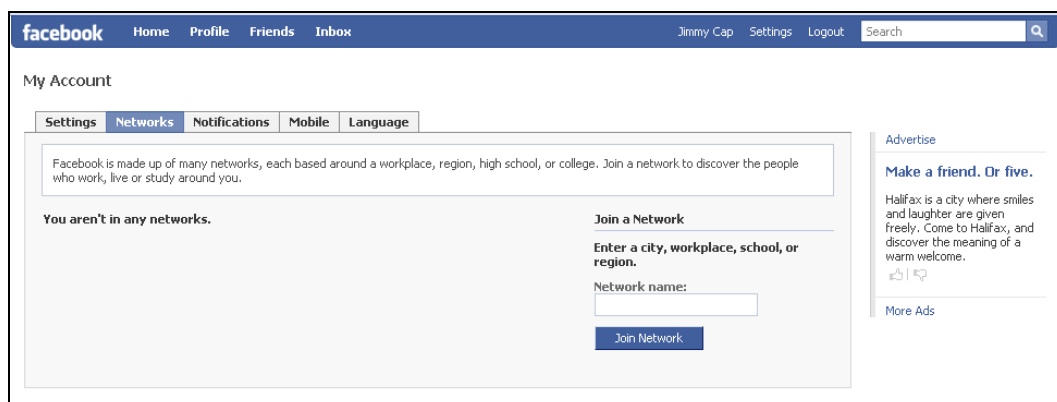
facebook Home Profile Friends Inbox Jimmy Cap Settings Logout Search

My Account

Settings Networks Notifications Mobile Language

Facebook is made up of many networks, each based around a workplace, region, high school, or college. Join a network to discover the people who work, live or study around you.

You aren't in any networks.

Join a Network

Enter a city, workplace, school, or region.

Network name:

Join Network

Advertise

Make a friend. Or five.

Halifax is a city where smiles and laughter are given freely. Come to Halifax, and discover the meaning of a warm welcome.

More Ads